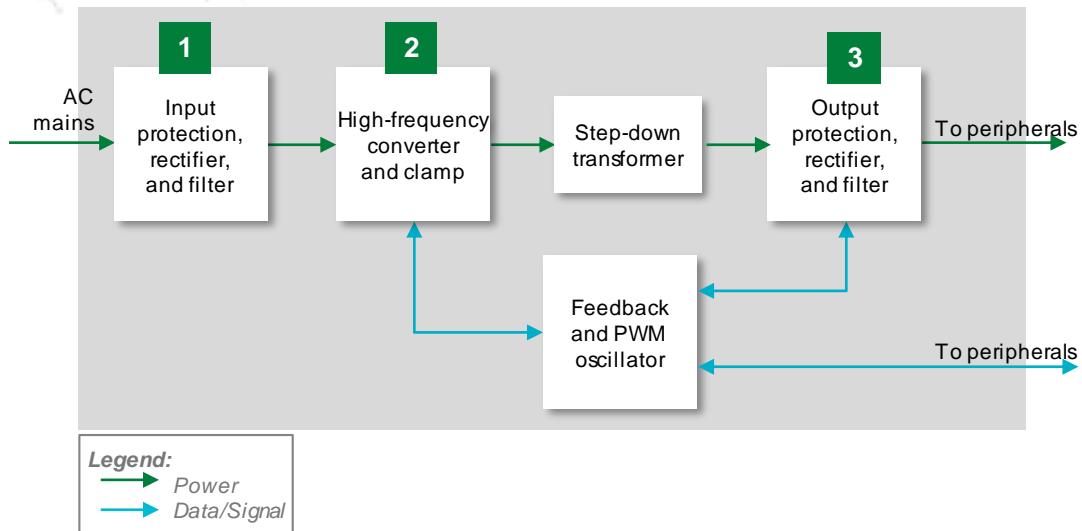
AC mains

1

Input protection, rectifier, and filter

2

High-frequency converter and clamp

Step-down transformer

3

Output protection, rectifier, and filter

To peripherals

Feedback and PWM oscillator

To peripherals

Legend:
Power
Data/Signal